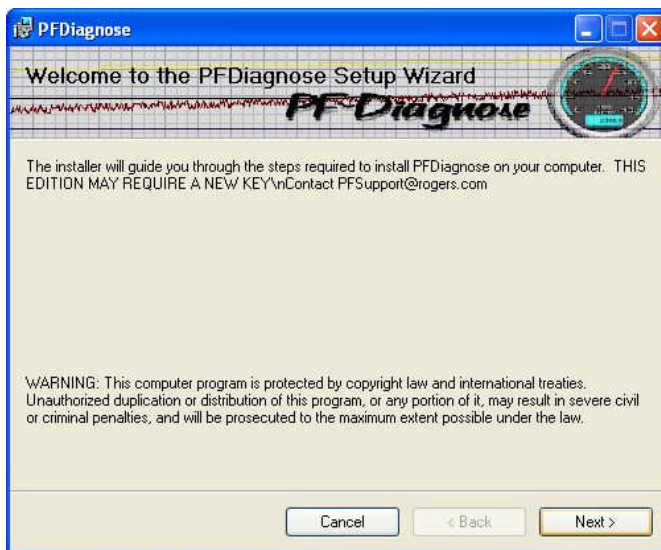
PFDiagnose

Welcome to the PFDiagnose Setup Wizard

PF Diagnose

The installer will guide you through the steps required to install PFDiagnose on your computer. THIS EDITION MAY REQUIRE A NEW KEY\nContact PFSupport@rogers.com

WARNING: This computer program is protected by copyright law and international treaties. Unauthorized duplication or distribution of this program, or any portion of it, may result in severe civil or criminal penalties, and will be prosecuted to the maximum extent possible under the law.

Cancel
< Back
Next >